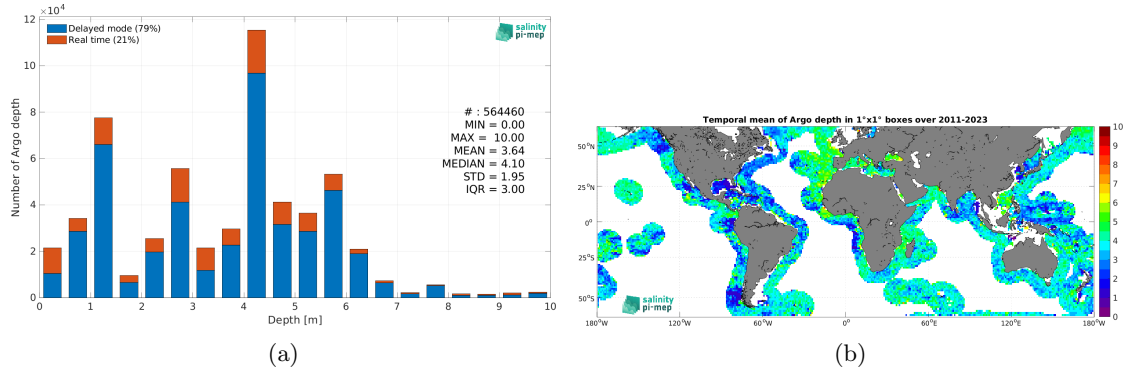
$\times10^4$
12
10
8
6
4
2
0
Number of Argo depth
Delayed mode (79%)
Real time (21%)
salinity pi-mep
# : 564460
MIN = 0.00
MAX = 10.00
MEAN = 3.64
MEDIAN = 4.10
STD = 1.95
IQR = 3.00
0 1 2 3 4 5 6 7 8 9 10
Depth [m]
(a)

Temporal mean of Argo depth in 1°x1° boxes over 2011-2023
50°N
25°N
0°
25°S
50°S
180°W 120°W 60°W 0° 60°E 120°E 180°W
salinity pi-mep
10
9
8
7
6
5
4
3
2
1
0
(b)